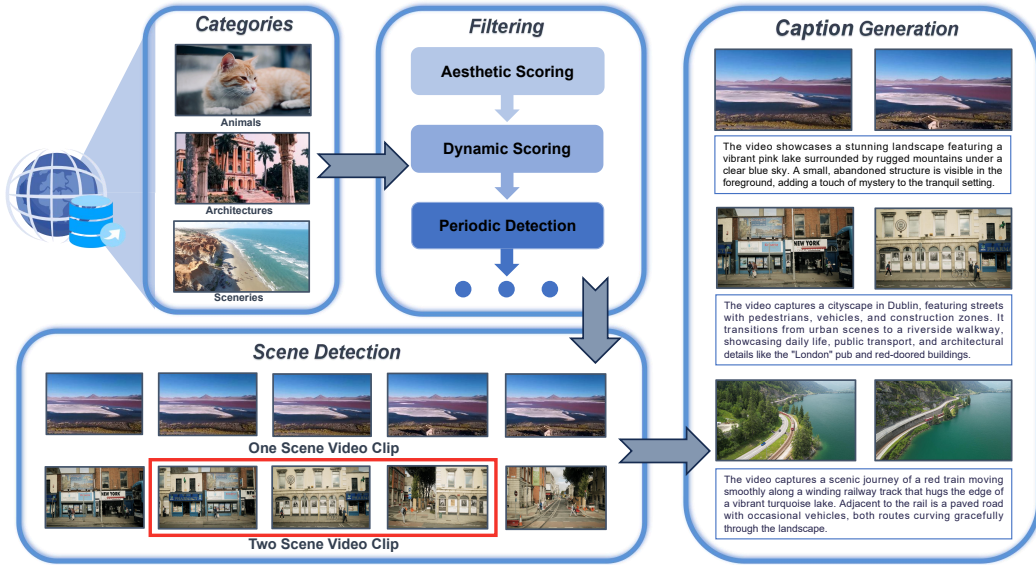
Categories

Animals

Architectures

Sceneries

Filtering

Aesthetic Scoring

Dynamic Scoring

Periodic Detection

Caption Generation

The video showcases a stunning landscape featuring a vibrant pink lake surrounded by rugged mountains under a clear blue sky. A small, abandoned structure is visible in the foreground, adding a touch of mystery to the tranquil setting.

NEW YORK

The video captures a cityscape in Dublin, featuring streets with pedestrians, vehicles, and construction zones. It transitions from urban scenes to a riverside walkway, showcasing daily life, public transport, and architectural details like the "London" pub and red-doored buildings.

The video captures a scenic journey of a red train moving smoothly along a winding railway track that hugs the edge of a vibrant turquoise lake. Adjacent to the rail is a paved road with occasional vehicles, both routes curving gracefully through the landscape.

Scene Detection

One Scene Video Clip

NEW YORK

Two Scene Video Clip